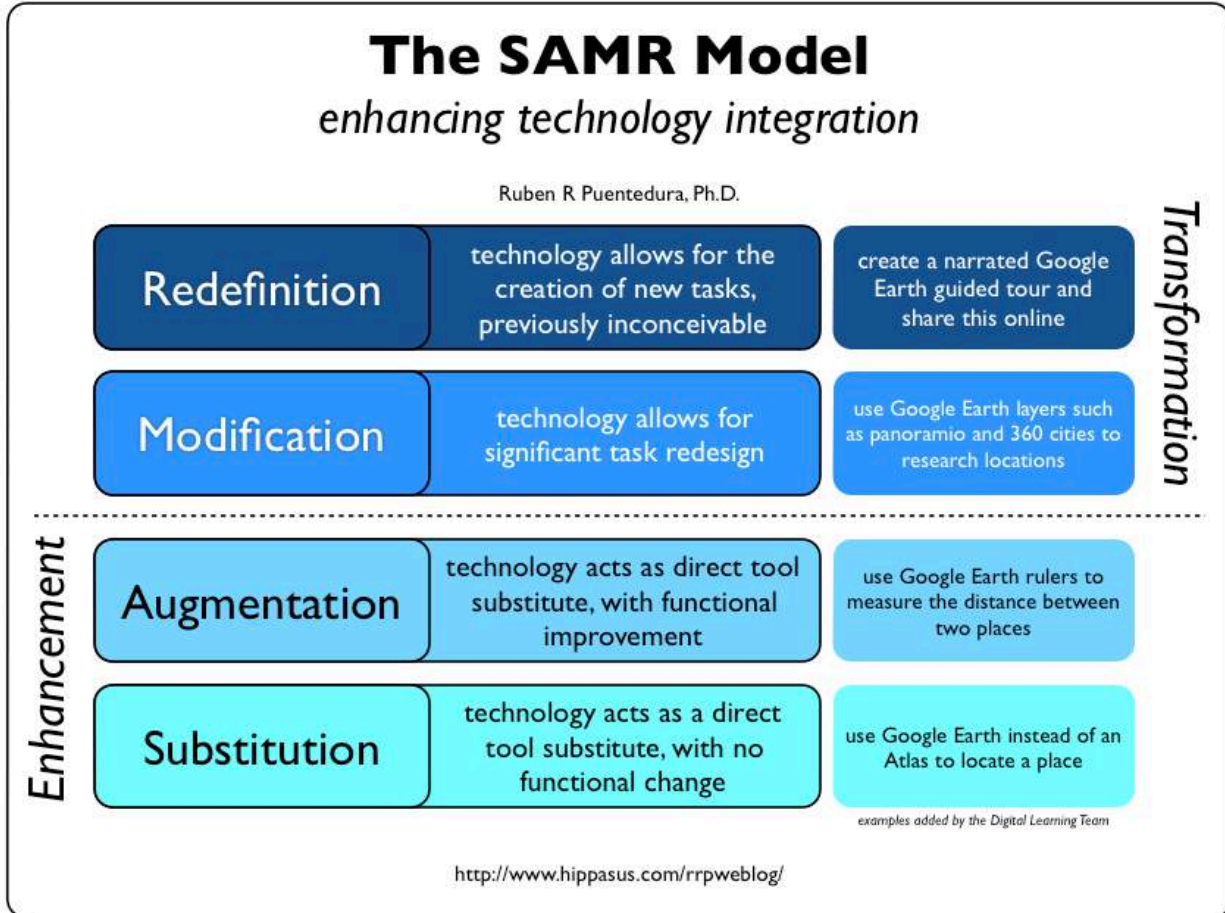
The SAMR Model

enhancing technology integration

Ruben R Puentedura, Ph.D.

Transformation

| | | |
|---|---|---|
| Redefinition | technology allows for the creation of new tasks, previously inconceivable | create a narrated Google Earth guided tour and share this online |
| Modification | technology allows for significant task redesign | use Google Earth layers such as panoramio and 360 cities to research locations |
| Augmentation | technology acts as direct tool substitute, with functional improvement | use Google Earth rulers to measure the distance between two places |
| Substitution | technology acts as a direct tool substitute, with no functional change | use Google Earth instead of an Atlas to locate a place |

Enhancement

examples added by the Digital Learning Team

http://www.hippasus.com/rrpweblog/